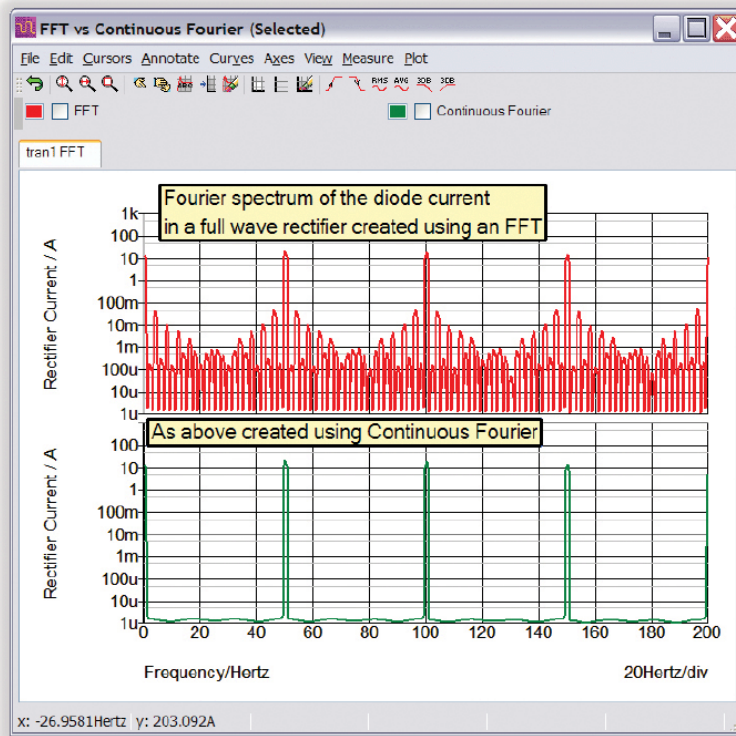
FFT vs Continuous Fourier (Selected)

File Edit Cursors Annotate Curves Axes View Measure Plot

RMS AVG 3DB 3DB

FFT

Continuous Fourier

tran1 FFT

Fourier spectrum of the diode current in a full wave rectifier created using an FFT

Rectifier Current / A

1k
100
10
1
100m
10m
1m
100u
10u
1u

As above created using Continuous Fourier

Rectifier Current / A

100
10
1
100m
10m
1m
100u
10u
1u

0 20 40 60 80 100 120 140 160 180 200

Frequency/Hertz

20Hertz/div

x: -26.9581Hertz y: 203.092A